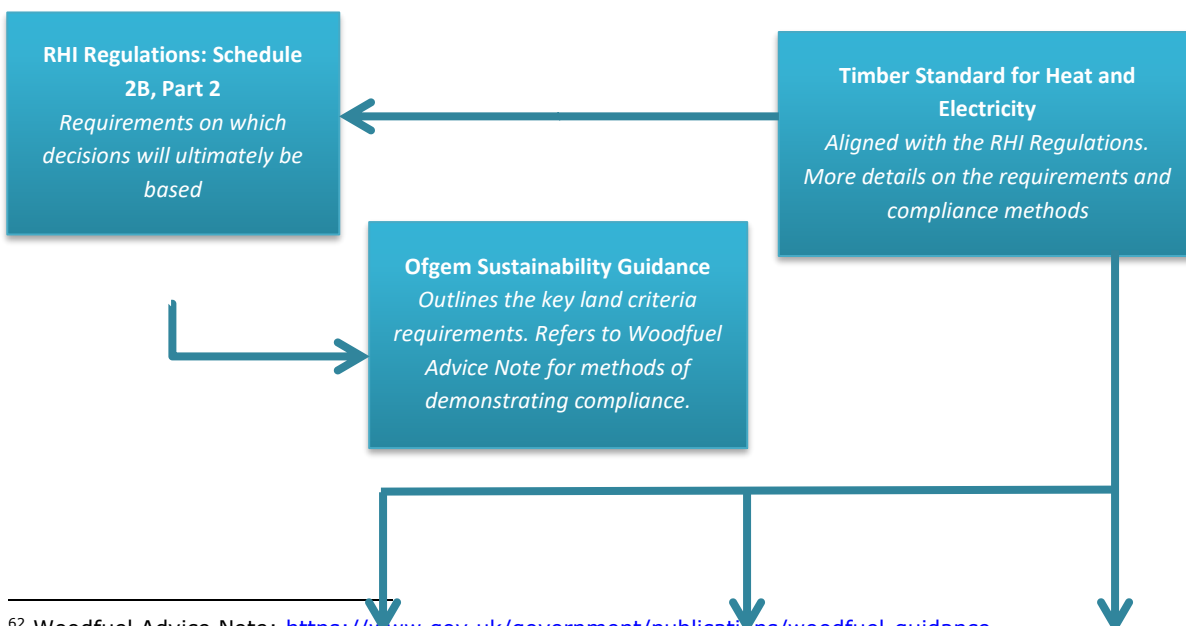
RHI Regulations: Schedule 2B, Part 2
*Requirements on which decisions will ultimately be based*

Timber Standard for Heat and Electricity
*Aligned with the RHI Regulations. More details on the requirements and compliance methods*

Ofgem Sustainability Guidance
*Outlines the key land criteria requirements. Refers to Woodfuel Advice Note for methods of demonstrating compliance.*

$^{62}$ Woodfuel Advice Note: https://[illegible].gov.uk/government/publicati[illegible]s/woodfuel-guidance